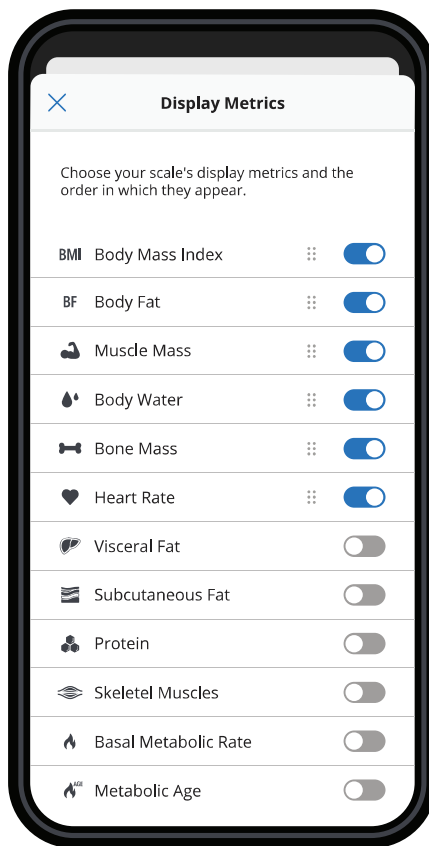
Display Metrics

Choose your scale's display metrics and the order in which they appear.

BMI Body Mass Index

BF Body Fat

Muscle Mass

Body Water

Bone Mass

Heart Rate

Visceral Fat

Subcutaneous Fat

Protein

Skeletel Muscles

Basal Metabolic Rate

AGE Metabolic Age